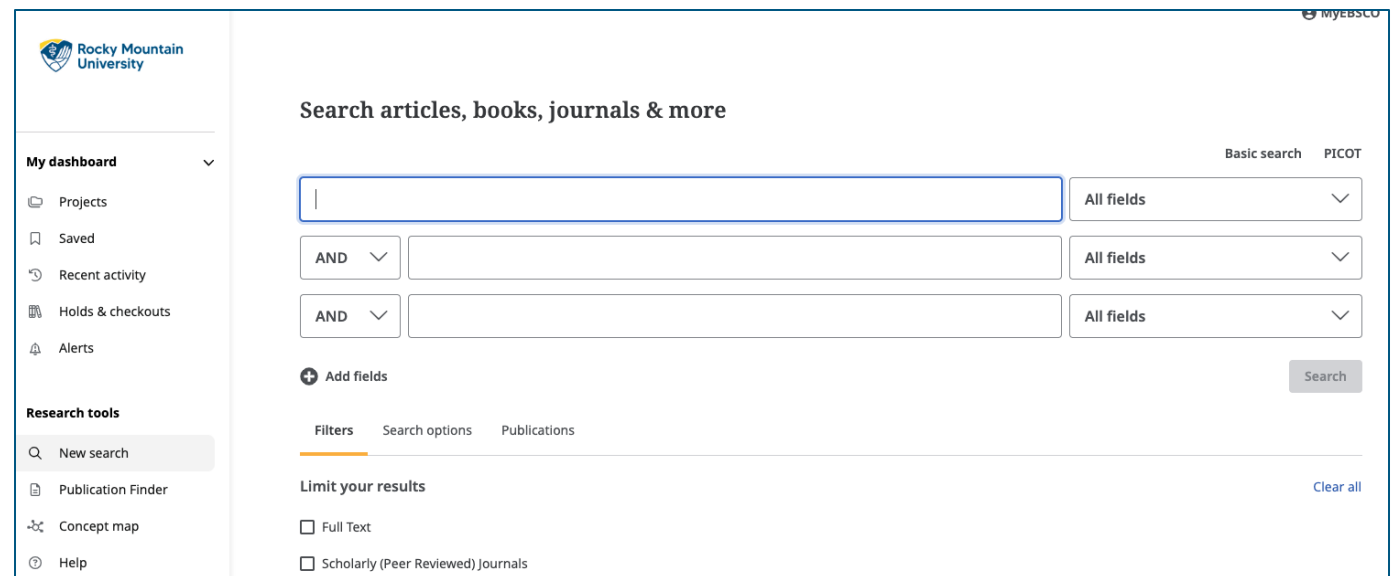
MyEBSCO

Rocky Mountain University

My dashboard

Projects

Saved

Recent activity

Holds & checkouts

Alerts

Research tools

New search

Publication Finder

Concept map

Help

Search articles, books, journals & more

Basic search PICOT

All fields

AND All fields

AND All fields

Add fields

Search

Filters Search options Publications

Limit your results

Clear all

Full Text

Scholarly (Peer Reviewed) Journals